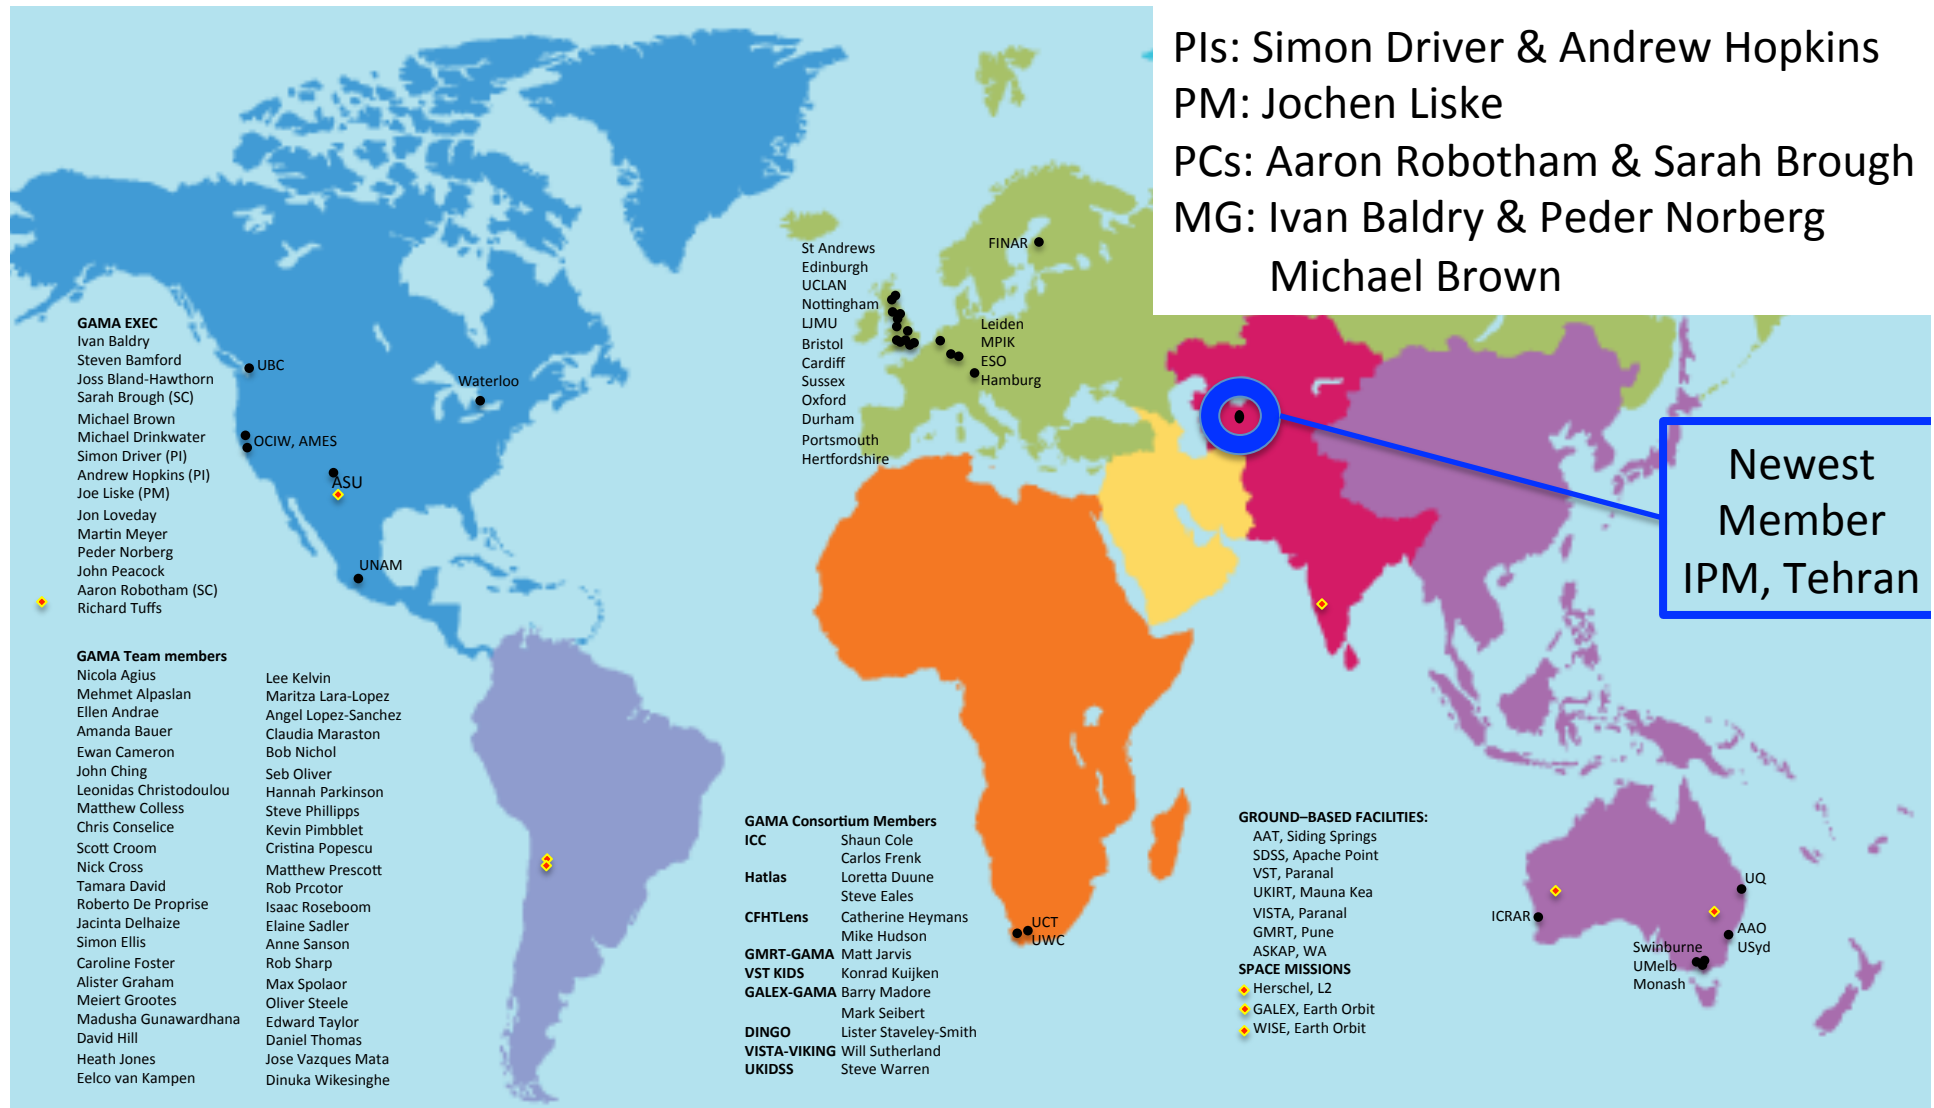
PIs: Simon Driver & Andrew Hopkins
PM: Jochen Liske
PCs: Aaron Robotham & Sarah Brough
MG: Ivan Baldry & Peder Norberg
Michael Brown

Newest Member IPM, Tehran

GAMA EXEC
Ivan Baldry
Steven Bamford
Joss Bland-Hawthorn
Sarah Brough (SC)
Michael Brown
Michael Drinkwater
Simon Driver (PI)
Andrew Hopkins (PI)
Joe Liske (PM)
Jon Loveday
Martin Meyer
Peder Norberg
John Peacock
Aaron Robotham (SC)
Richard Tuffs

UBC
Waterloo
OCIW, AMES
ASU
UNAM

St Andrews
Edinburgh
UCLAN
Nottingham
LJMU
Bristol
Cardiff
Sussex
Oxford
Durham
Portsmouth
Hertfordshire

FINAR
Leiden
MPIK
ESO
Hamburg

GAMA Team members
Nicola Agius
Mehmet Alpaslan
Ellen Andrae
Amanda Bauer
Ewan Cameron
John Ching
Leonidas Christodoulou
Matthew Colless
Chris Conselice
Scott Croom
Nick Cross
Tamara David
Roberto De Proprise
Jacinta Delhaize
Simon Ellis
Caroline Foster
Alister Graham
Meiert Grootes
Madusha Gunawardhana
David Hill
Heath Jones
Eelco van Kampen

Lee Kelvin
Maritza Lara-Lopez
Angel Lopez-Sanchez
Claudia Maraston
Bob Nichol
Seb Oliver
Hannah Parkinson
Steve Phillipps
Kevin Pimbblet
Cristina Popescu
Matthew Prescott
Rob Prcotor
Isaac Roseboom
Elaine Sadler
Anne Sanson
Rob Sharp
Max Spolaor
Oliver Steele
Edward Taylor
Daniel Thomas
Jose Vazques Mata
Dinuka Wikesinghe

GAMA Consortium Members
| | |
|---|---|
| ICC | Shaun Cole |
| | Carlos Frenk |
| Hatlas | Loretta Duune |
| | Steve Eales |
| CFHTLens | Catherine Heymans |
| | Mike Hudson |
| GMRT-GAMA | Matt Jarvis |
| VST KIDS | Konrad Kuijken |
| GALEX-GAMA | Barry Madore |
| | Mark Seibert |
| DINGO | Lister Staveley-Smith |
| VISTA-VIKING | Will Sutherland |
| UKIDSS | Steve Warren |

UCT
UWC

GROUND–BASED FACILITIES:
AAT, Siding Springs
SDSS, Apache Point
VST, Paranal
UKIRT, Mauna Kea
VISTA, Paranal
GMRT, Pune
ASKAP, WA
SPACE MISSIONS
Herschel, L2
GALEX, Earth Orbit
WISE, Earth Orbit

ICRAR
UQ
AAO
USyd
Swinburne
UMelb
Monash